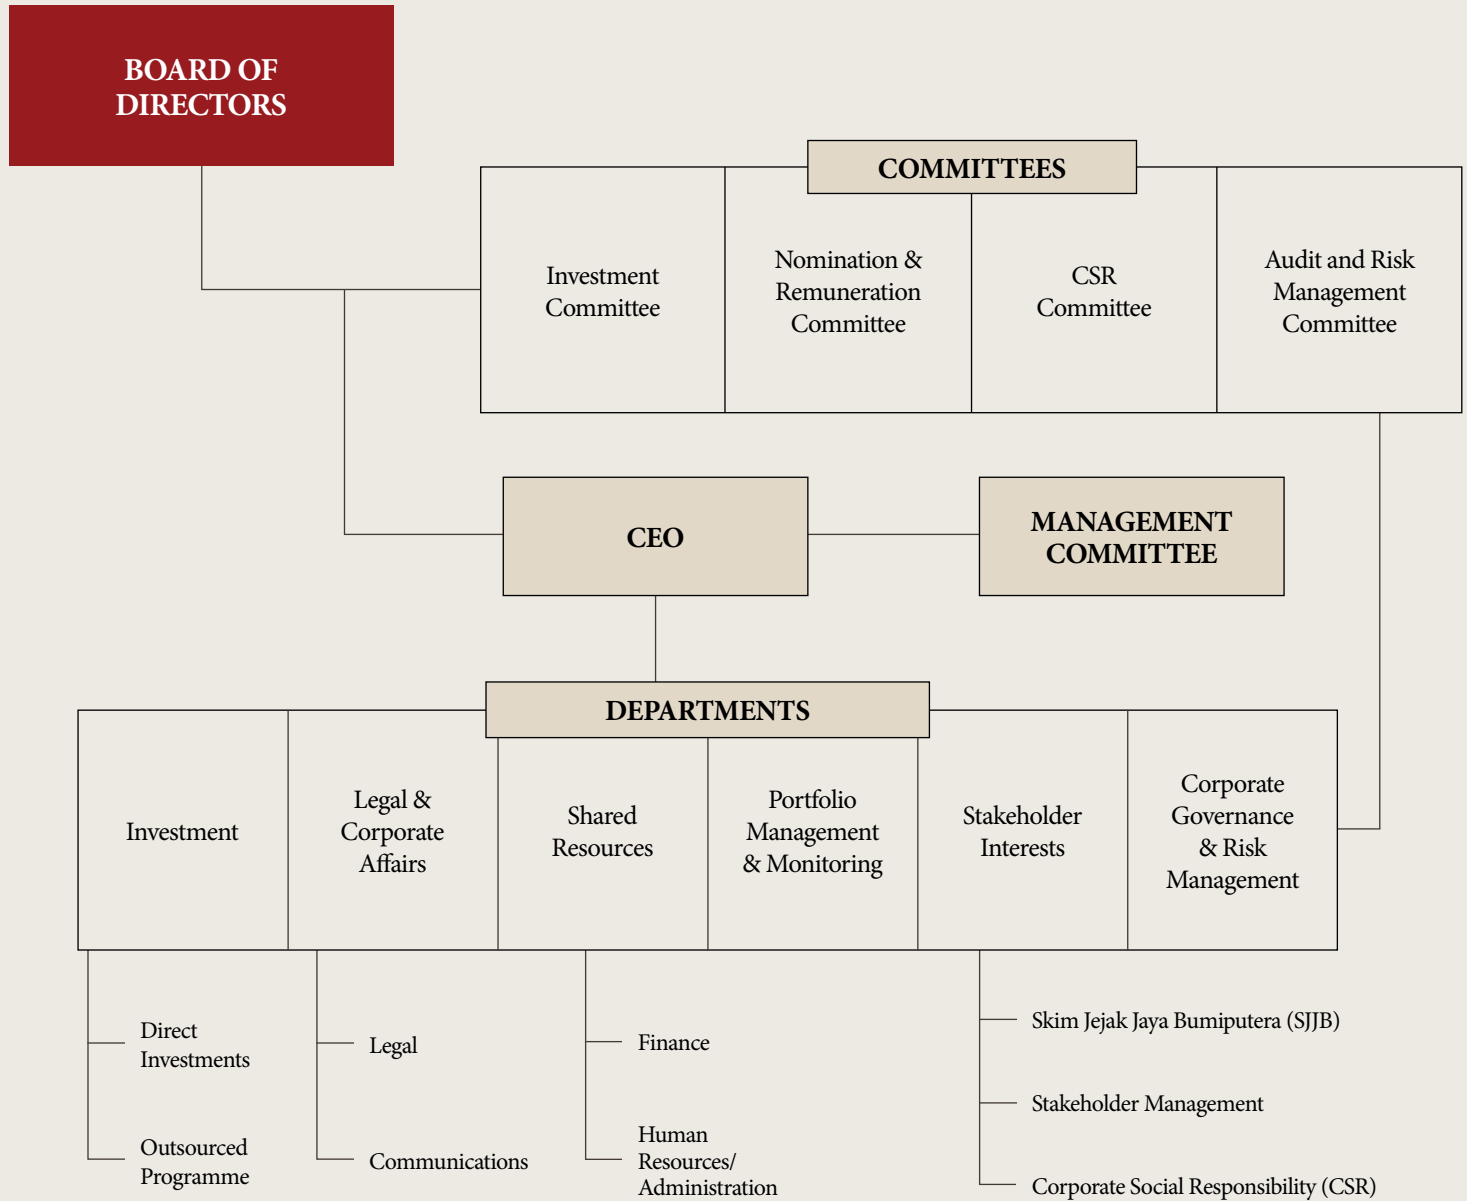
BOARD OF DIRECTORS

COMMITTEES

Investment Committee

Nomination & Remuneration Committee

CSR Committee

Audit and Risk Management Committee

CEO

MANAGEMENT COMMITTEE

DEPARTMENTS

Investment

Legal & Corporate Affairs

Shared Resources

Portfolio Management & Monitoring

Stakeholder Interests

Corporate Governance & Risk Management

Direct Investments

Outsourced Programme

Legal

Communications

Finance

Human Resources/ Administration

Skim Jejak Jaya Bumiputera (SJJB)

Stakeholder Management

Corporate Social Responsibility (CSR)